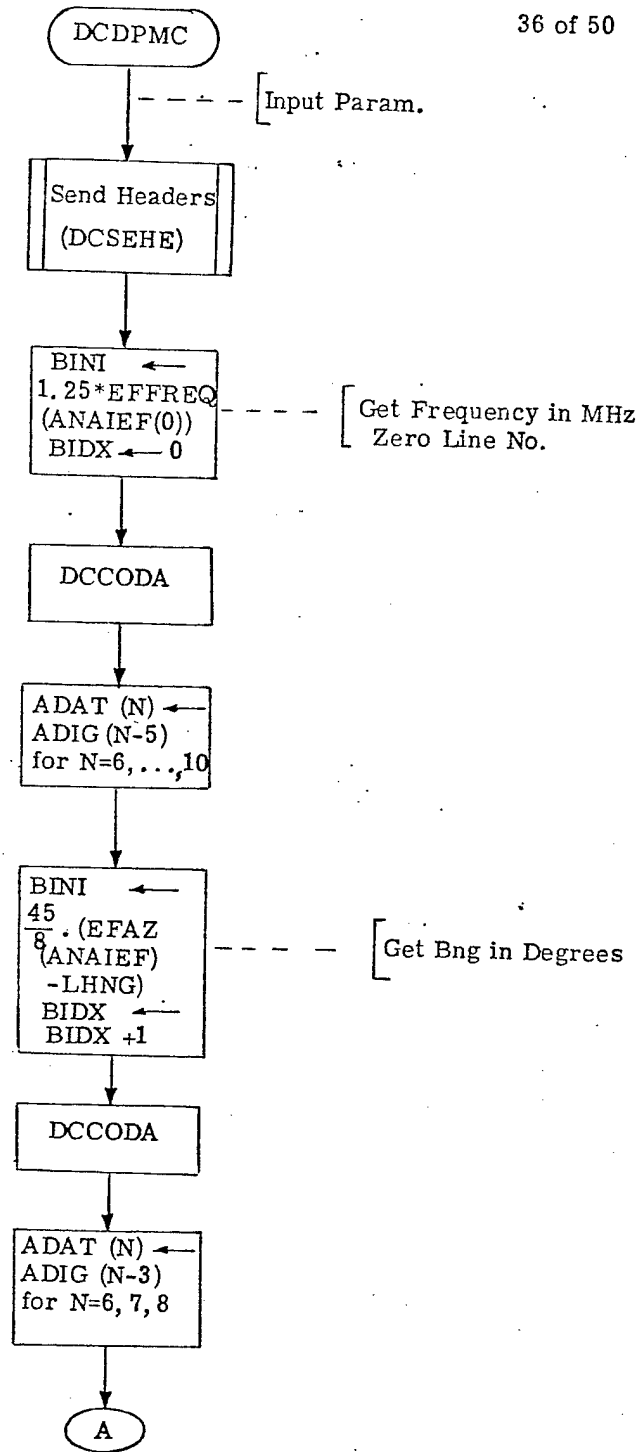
DCDPMC

36 of 50

Input Param.

Send Headers (DCSEHE)

BINI ←
1.25*EFFREQ
(ANAIEF(0))
BIDX ← 0

Get Frequency in MHz
Zero Line No.

DCCODA

ADAT (N) ←
ADIG (N-5)
for N=6, . . . ,10

BINI ←
$\frac{45}{8}$ . (EFAZ
(ANAIEF)
-LHNG)
BIDX ←
BIDX +1

Get Bng in Degrees

DCCODA

ADAT (N) ←
ADIG (N-3)
for N=6, 7, 8

A